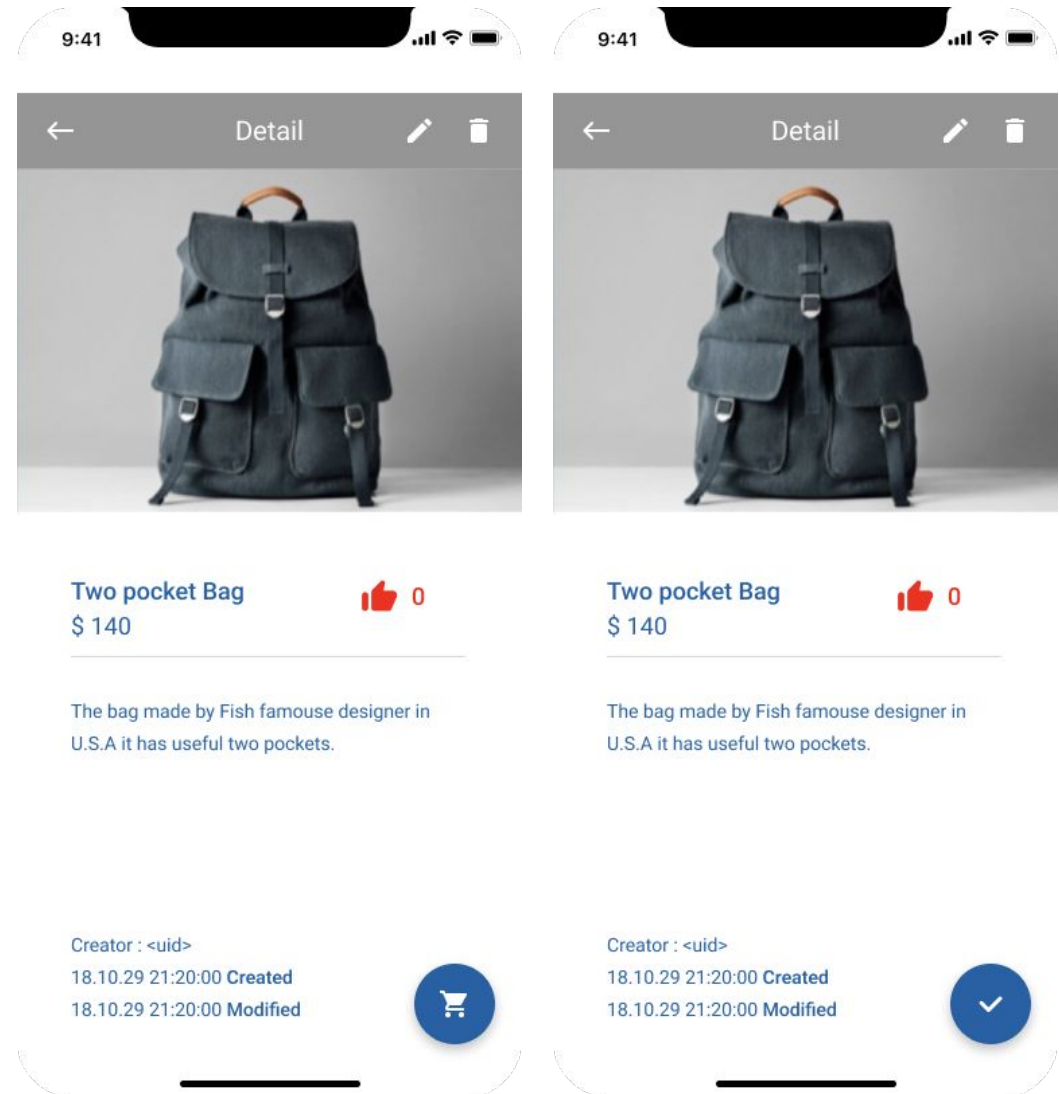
9:41

Detail

Two pocket Bag
$ 140

0

The bag made by Fish famouse designer in U.S.A it has useful two pockets.

Creator : <uid>
18.10.29 21:20:00 Created
18.10.29 21:20:00 Modified

9:41

Detail

Two pocket Bag
$ 140

0

The bag made by Fish famouse designer in U.S.A it has useful two pockets.

Creator : <uid>
18.10.29 21:20:00 Created
18.10.29 21:20:00 Modified